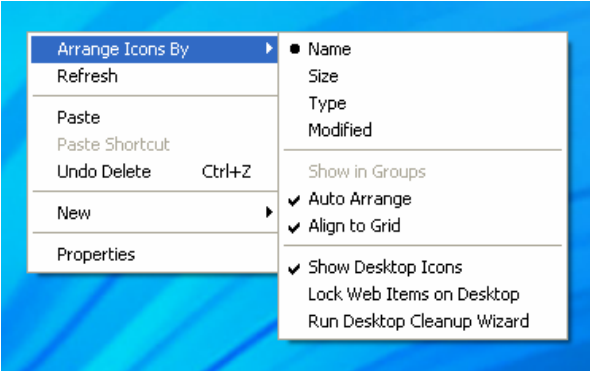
Arrange Icons By
Refresh

Paste
Paste Shortcut
Undo Delete Ctrl+Z

New

Properties

Name
Size
Type
Modified

Show in Groups
Auto Arrange
Align to Grid

Show Desktop Icons
Lock Web Items on Desktop
Run Desktop Cleanup Wizard